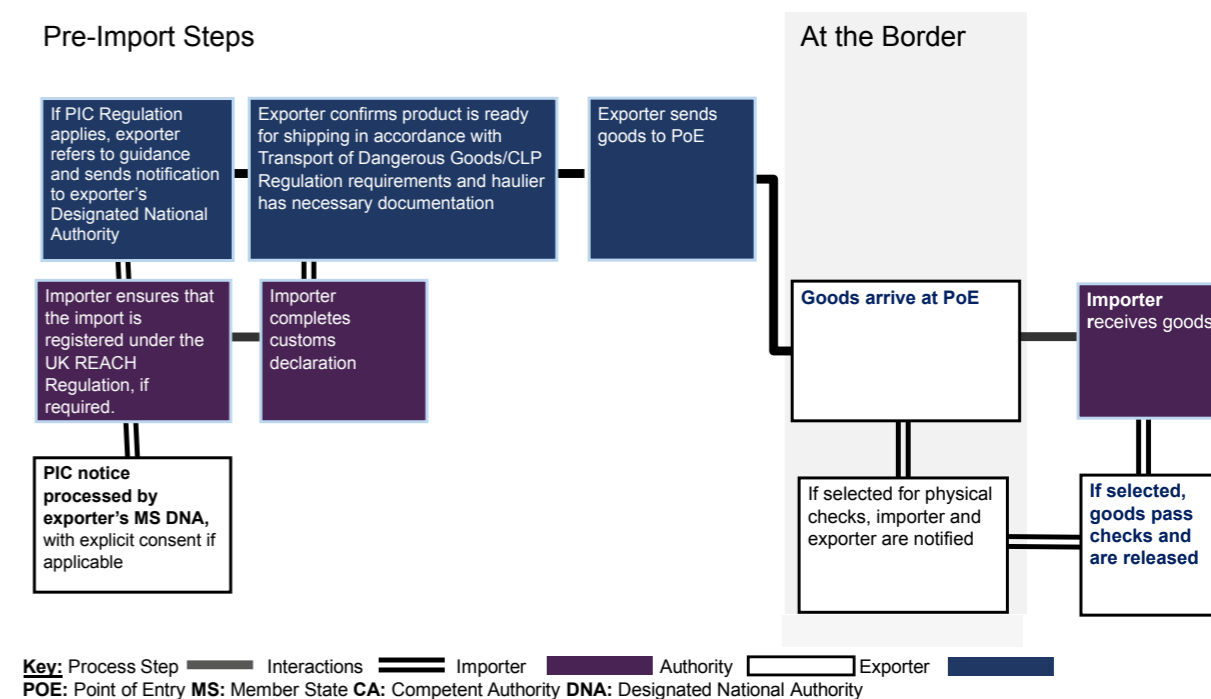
Pre-Import Steps

At the Border

If PIC Regulation applies, exporter refers to guidance and sends notification to exporter's Designated National Authority

Exporter confirms product is ready for shipping in accordance with Transport of Dangerous Goods/CLP Regulation requirements and haulier has necessary documentation

Exporter sends goods to PoE

Importer ensures that the import is registered under the UK REACH Regulation, if required.

Importer completes customs declaration

Goods arrive at PoE

Importer receives goods

PIC notice processed by exporter's MS DNA, with explicit consent if applicable

If selected for physical checks, importer and exporter are notified

If selected, goods pass checks and are released

Key: Process Step Interactions Importer Authority Exporter
POE: Point of Entry MS: Member State CA: Competent Authority DNA: Designated National Authority